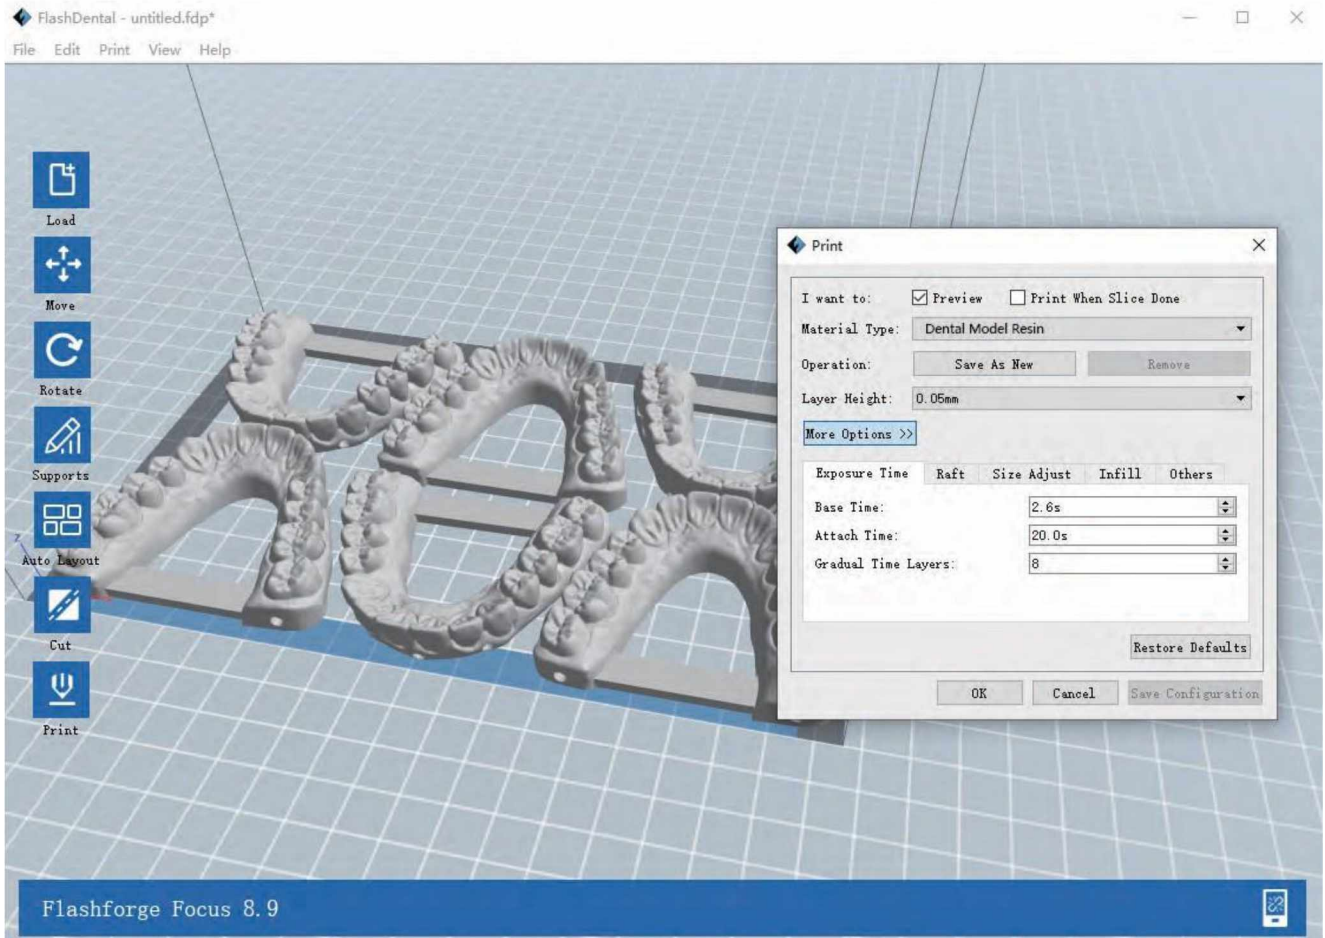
FlashDental - untitled.fdp*

File Edit Print View Help

Load
Move
Rotate
Supports
Auto Layout
Cut
Print

Print

I want to: Preview Print When Slice Done
Material Type: Dental Model Resin
Operation: Save As New Remove
Layer Height: 0.05mm
More Options >>

Exposure Time Raft Size Adjust Infill Others
Base Time: 2.6s
Attach Time: 20.0s
Gradual Time Layers: 8

Restore Defaults

OK Cancel Save Configuration

Flashforge Focus 8.9